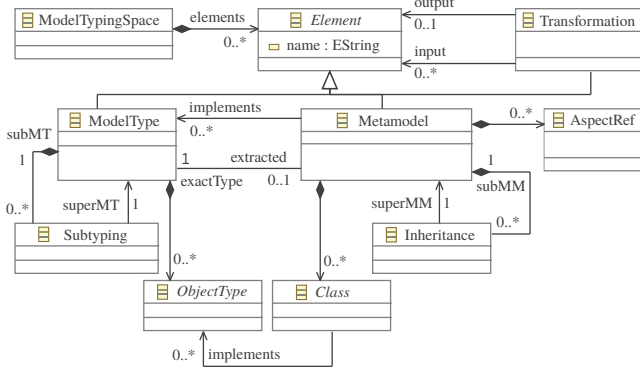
ModelTypingSpace
elements
0..*
Element
name : EString
output
0..1
input
0..*
Transformation
implements
0..*
ModelType
Metamodel
0..*
AspectRef
subMT
1
0..*
1
extracted
exactType
0..1
1
subMM
superMT
1
superMM
1
0..*
Subtyping
Inheritance
0..*
0..*
ObjectType
Class
0..*
implements